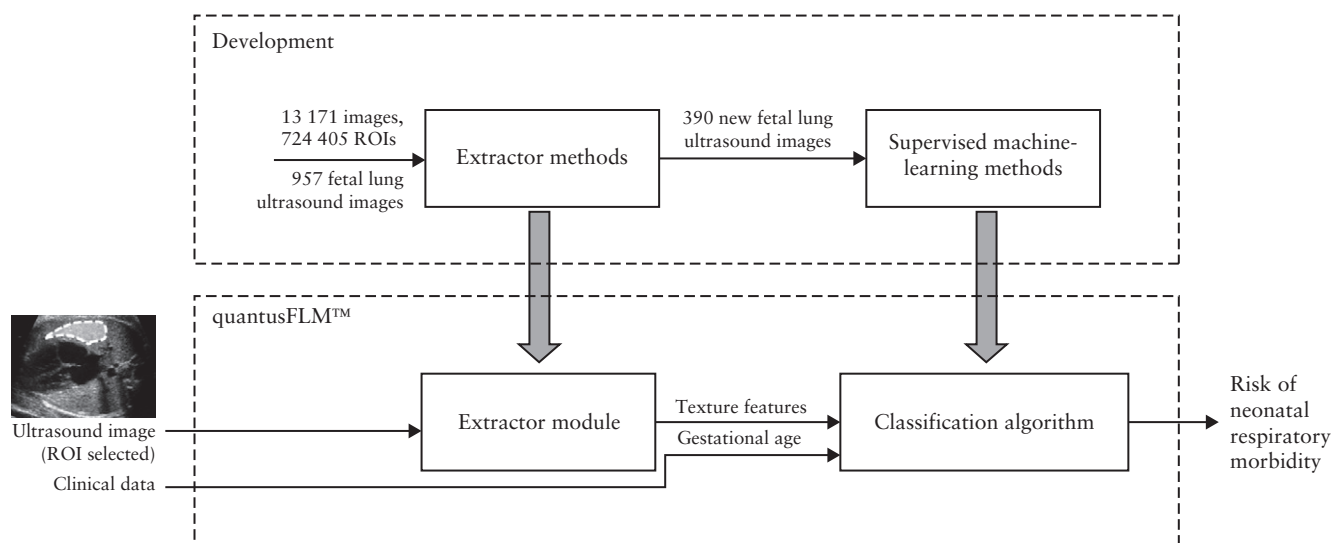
Development

13 171 images, 724 405 ROIs

957 fetal lung ultrasound images

Extractor methods

390 new fetal lung ultrasound images

Supervised machine-learning methods

quantusFLM™

Ultrasound image (ROI selected)

Clinical data

Extractor module

Texture features

Gestational age

Classification algorithm

Risk of neonatal respiratory morbidity